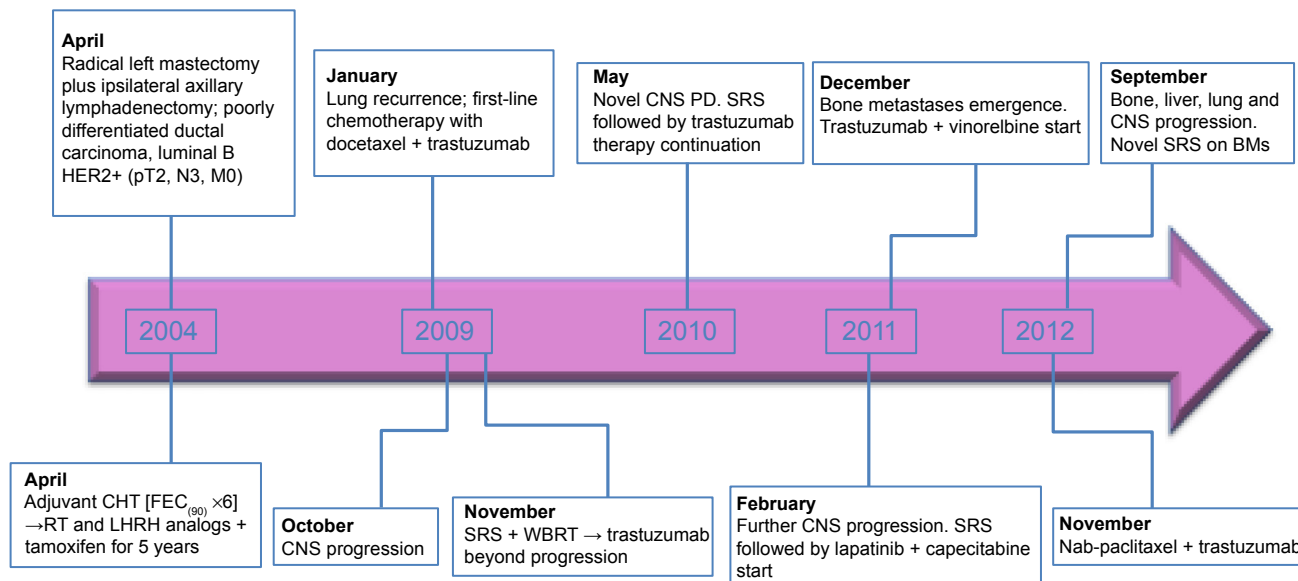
**April**
Radical left mastectomy plus ipsilateral axillary lymphadenectomy; poorly differentiated ductal carcinoma, luminal B HER2+ (pT2, N3, M0)

**January**
Lung recurrence; first-line chemotherapy with docetaxel + trastuzumab

**May**
Novel CNS PD. SRS followed by trastuzumab therapy continuation

**December**
Bone metastases emergence. Trastuzumab + vinorelbine start

**September**
Bone, liver, lung and CNS progression. Novel SRS on BMs

2004

2009

2010

2011

2012

**April**
Adjuvant CHT [FEC$_{(90)}$ ×6] →RT and LHRH analogs + tamoxifen for 5 years

**October**
CNS progression

**November**
SRS + WBRT → trastuzumab beyond progression

**February**
Further CNS progression. SRS followed by lapatinib + capecitabine start

**November**
Nab-paclitaxel + trastuzumab